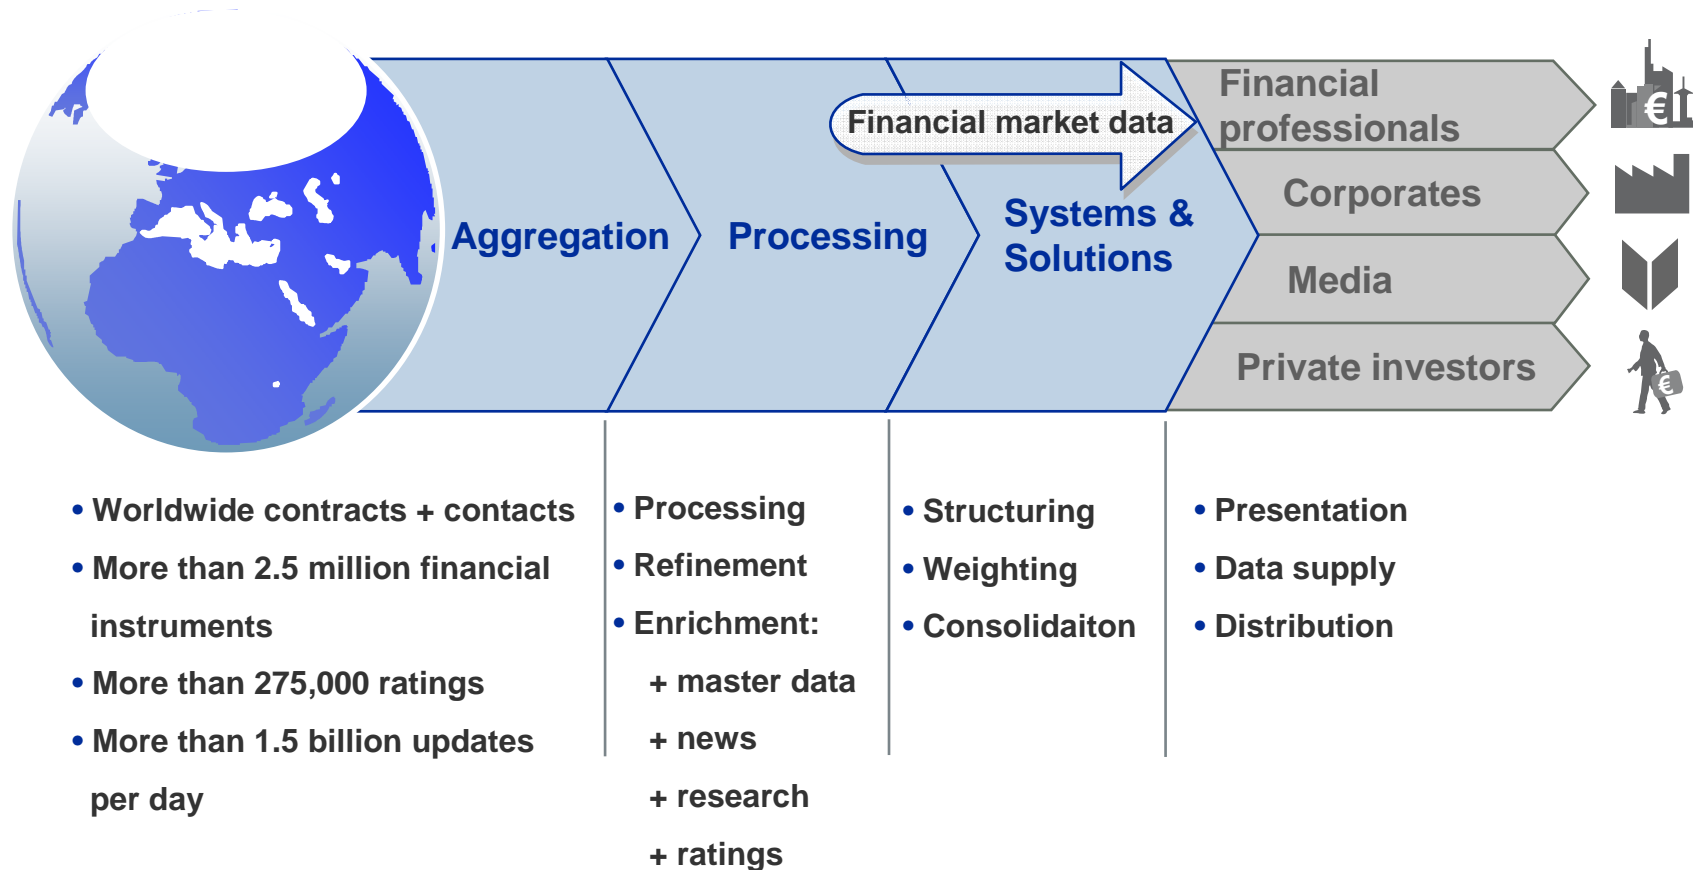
Financial market data

Aggregation

Processing

Systems & Solutions

Financial professionals

Corporates

Media

Private investors

€

€

• Worldwide contracts + contacts
• More than 2.5 million financial instruments
• More than 275,000 ratings
• More than 1.5 billion updates per day

• Processing
• Refinement
• Enrichment:
+ master data
+ news
+ research
+ ratings

• Structuring
• Weighting
• Consolidaiton

• Presentation
• Data supply
• Distribution